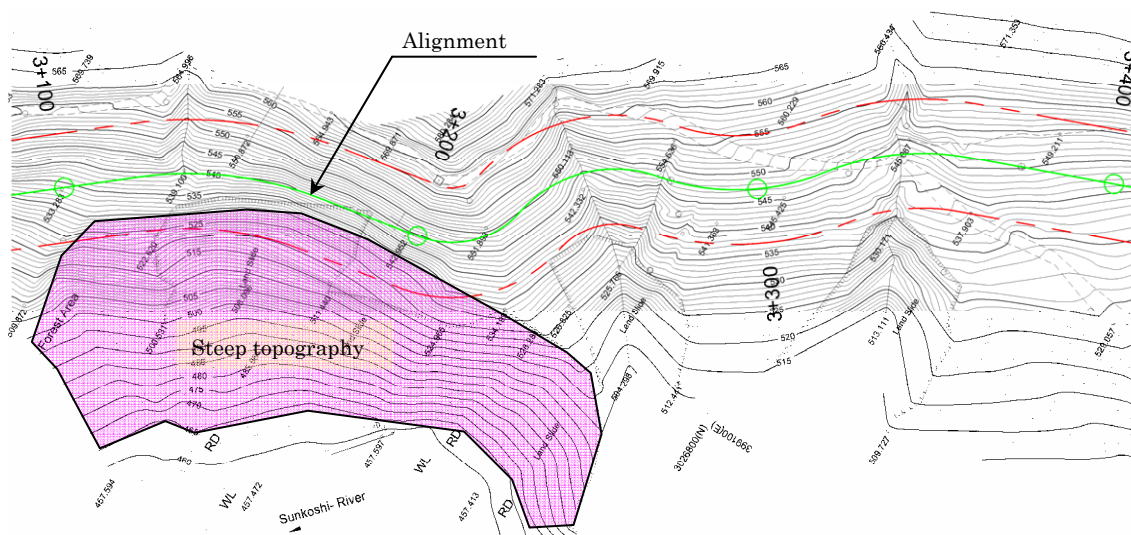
Alignment

3+100

3+200

3+300

3+400

565

560

555

550

545

540

535

525

515

505

500

490

480

475

470

520

515

Steep topography

Forest Area

Land Slide

Land Slide

Land Slide

RD

RD

RD

WL

WL

Sunkoshi- River

3026800(N)

399100(E)

457.594

457.472

457.591

457.413

509.727

512.411

533.739

571.353